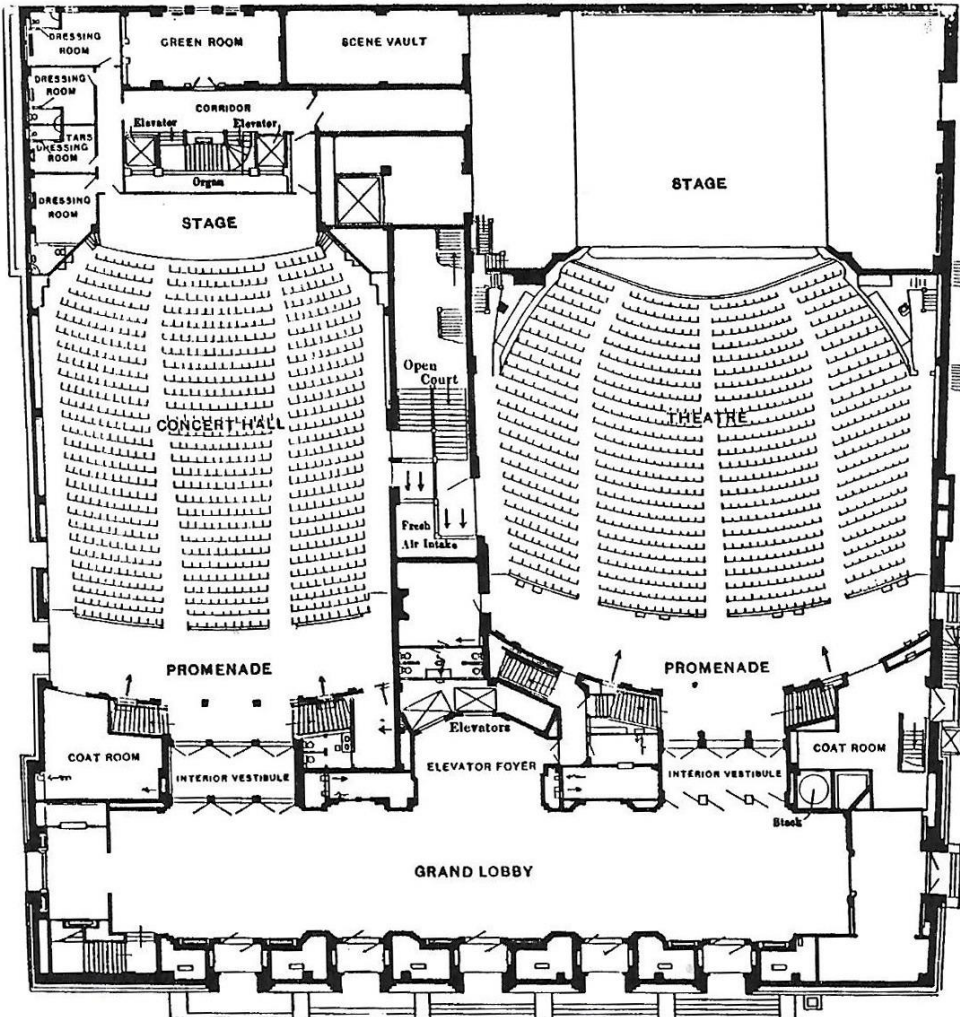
DRESSING ROOM

GREEN ROOM

SCENE VAULT

DRESSING ROOM

CORRIDOR

Elevator

Elevator

STARS DRESSING ROOM

Organ

DRESSING ROOM

STAGE

STAGE

Open Court

CONCERT HALL

THEATRE

Fresh Air Intake

PROMENADE

PROMENADE

Elevators

COAT ROOM

INTERIOR VESTIBULE

ELEVATOR FOYER

INTERIOR VESTIBULE

COAT ROOM

Stack

GRAND LOBBY